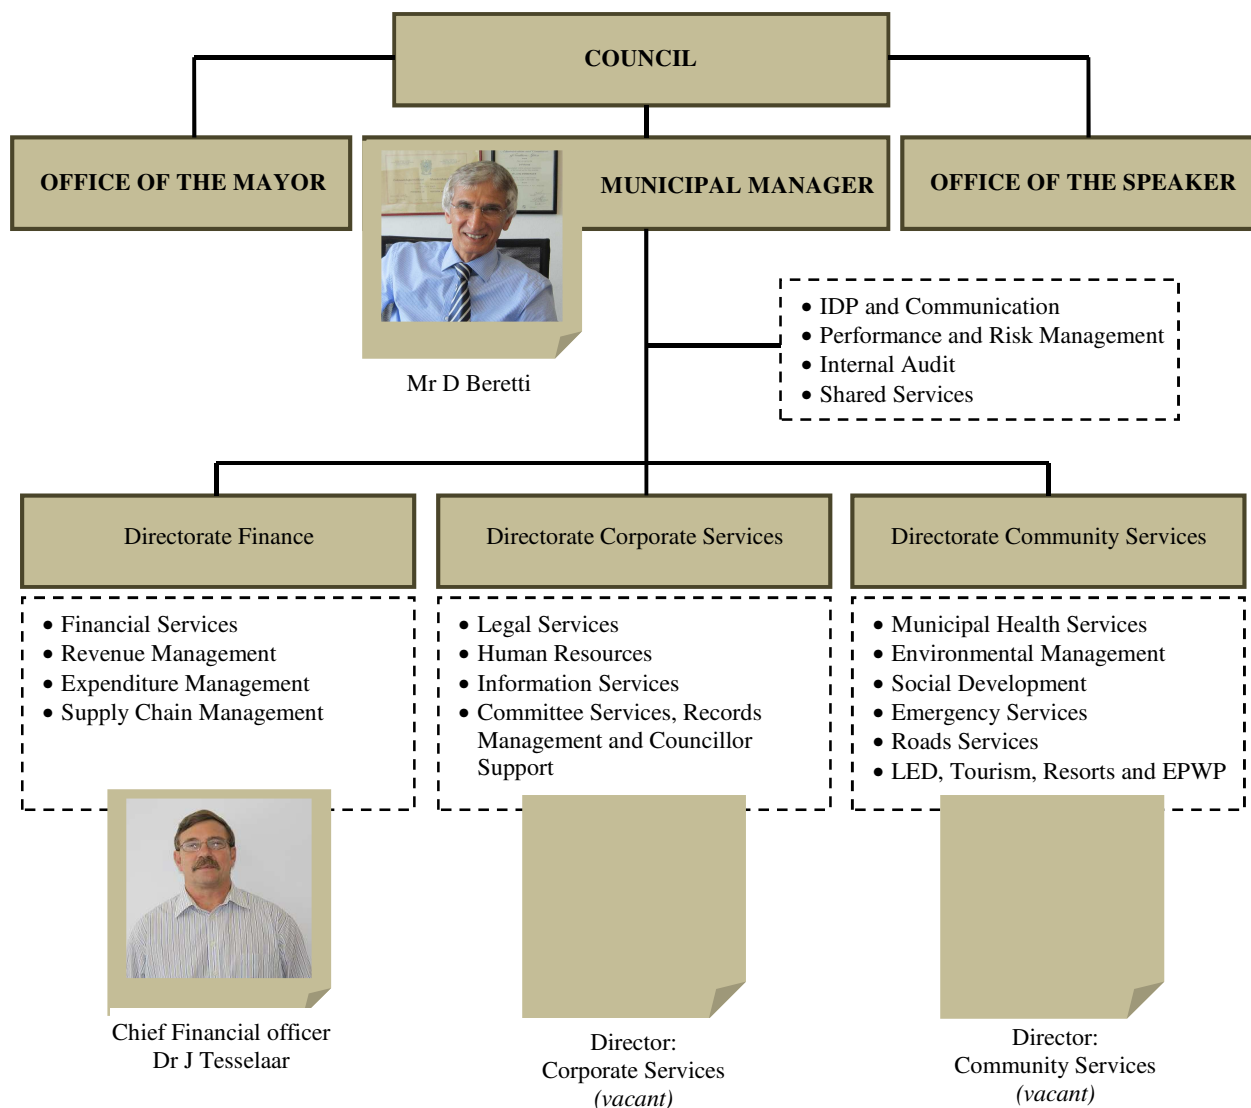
COUNCIL

OFFICE OF THE MAYOR

MUNICIPAL MANAGER

OFFICE OF THE SPEAKER

Mr D Beretti

- IDP and Communication
- Performance and Risk Management
- Internal Audit
- Shared Services

Directorate Finance

- Financial Services
- Revenue Management
- Expenditure Management
- Supply Chain Management

Chief Financial officer
Dr J Tesselaar

Directorate Corporate Services

- Legal Services
- Human Resources
- Information Services
- Committee Services, Records Management and Councillor Support

Director:
Corporate Services
*(vacant)*

Directorate Community Services

- Municipal Health Services
- Environmental Management
- Social Development
- Emergency Services
- Roads Services
- LED, Tourism, Resorts and EPWP

Director:
Community Services
*(vacant)*